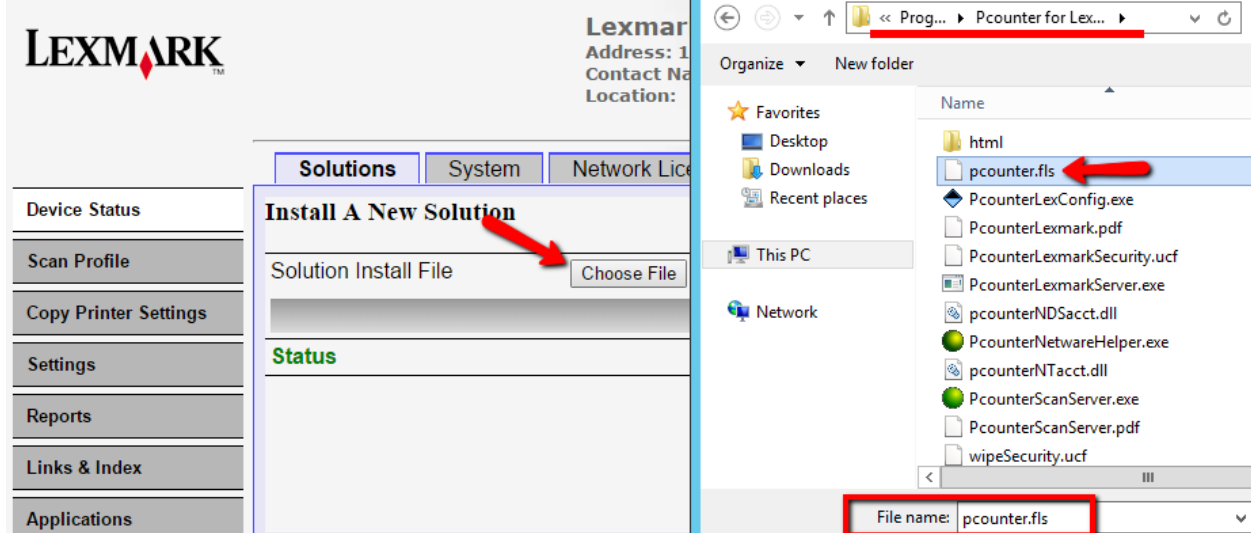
LEXMARK™

Lexmar
Address: 1
Contact Na
Location:

Solutions System Network Lice

Device Status
Scan Profile
Copy Printer Settings
Settings
Reports
Links & Index
Applications

Install A New Solution

Solution Install File Choose File

Status

« Prog... ▸ Pcounter for Lex... ▸

Organize ▾ New folder

Favorites
Desktop
Downloads
Recent places

This PC

Network

Name

html
pcounter.fls
PcounterLexConfig.exe
PcounterLexmark.pdf
PcounterLexmarkSecurity.ucf
PcounterLexmarkServer.exe
pcounterNDSacct.dll
PcounterNetwareHelper.exe
pcounterNTacct.dll
PcounterScanServer.exe
PcounterScanServer.pdf
wipeSecurity.ucf

File name: pcounter.fls